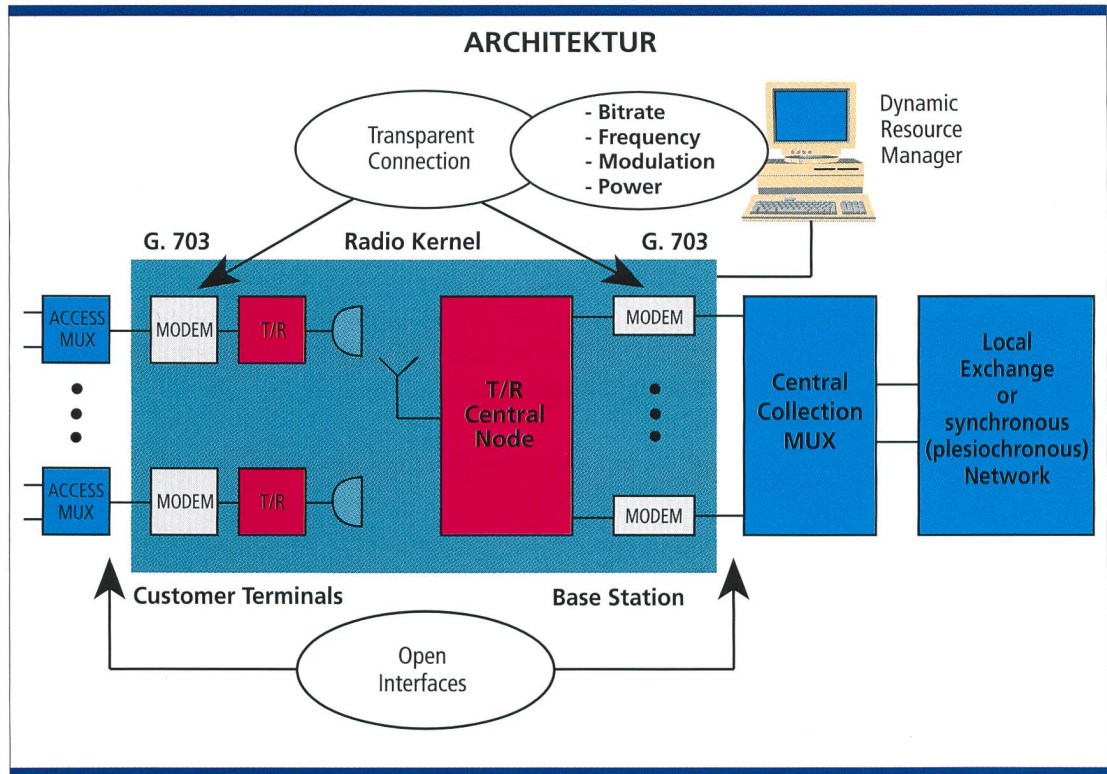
ARCHITEKTUR

Transparent Connection

- Bitrate
- Frequency
- Modulation
- Power

Dynamic Resource Manager

G. 703

Radio Kernel

G. 703

ACCESS MUX

MODEM

T/R

T/R Central Node

MODEM

Central Collection MUX

Local Exchange or synchronous (plesiochronous) Network

ACCESS MUX

MODEM

T/R

MODEM

Customer Terminals

Base Station

Open Interfaces